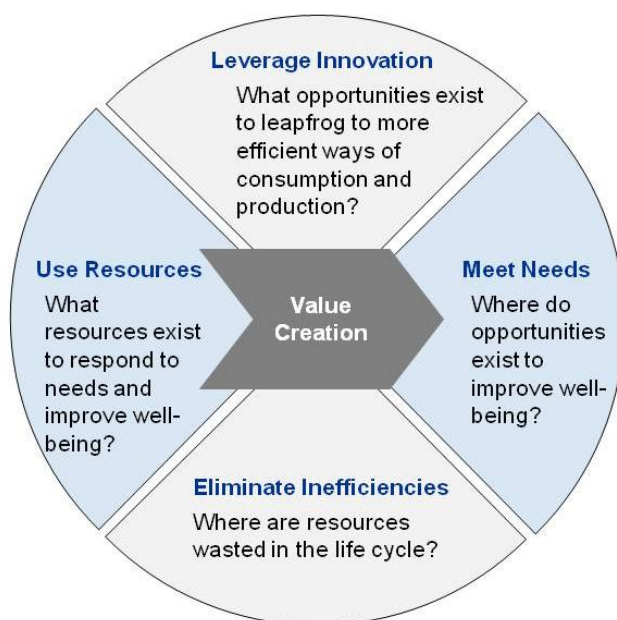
Leverage Innovation

What opportunities exist to leapfrog to more efficient ways of consumption and production?

Use Resources

What resources exist to respond to needs and improve well-being?

Value Creation

Meet Needs

Where do opportunities exist to improve well-being?

Eliminate Inefficiencies

Where are resources wasted in the life cycle?